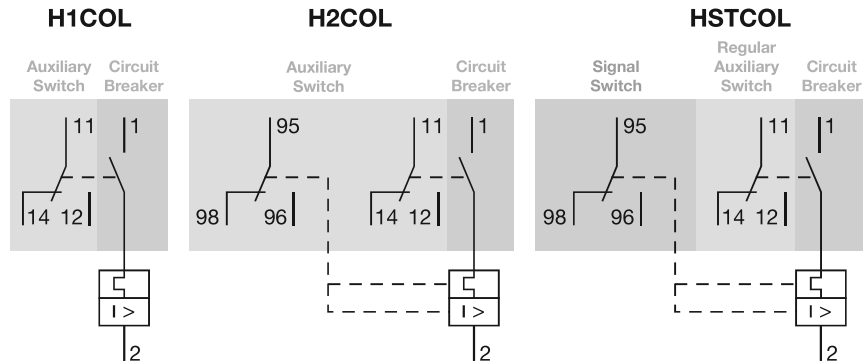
H1COL

Auxiliary Switch

Circuit Breaker

11

1

14 12

I >

2

H2COL

Auxiliary Switch

Circuit Breaker

95

98 96

11

1

14 12

I >

2

HSTCOL

Signal Switch

Regular Auxiliary Switch

Circuit Breaker

95

98 96

11

1

14 12

I >

2